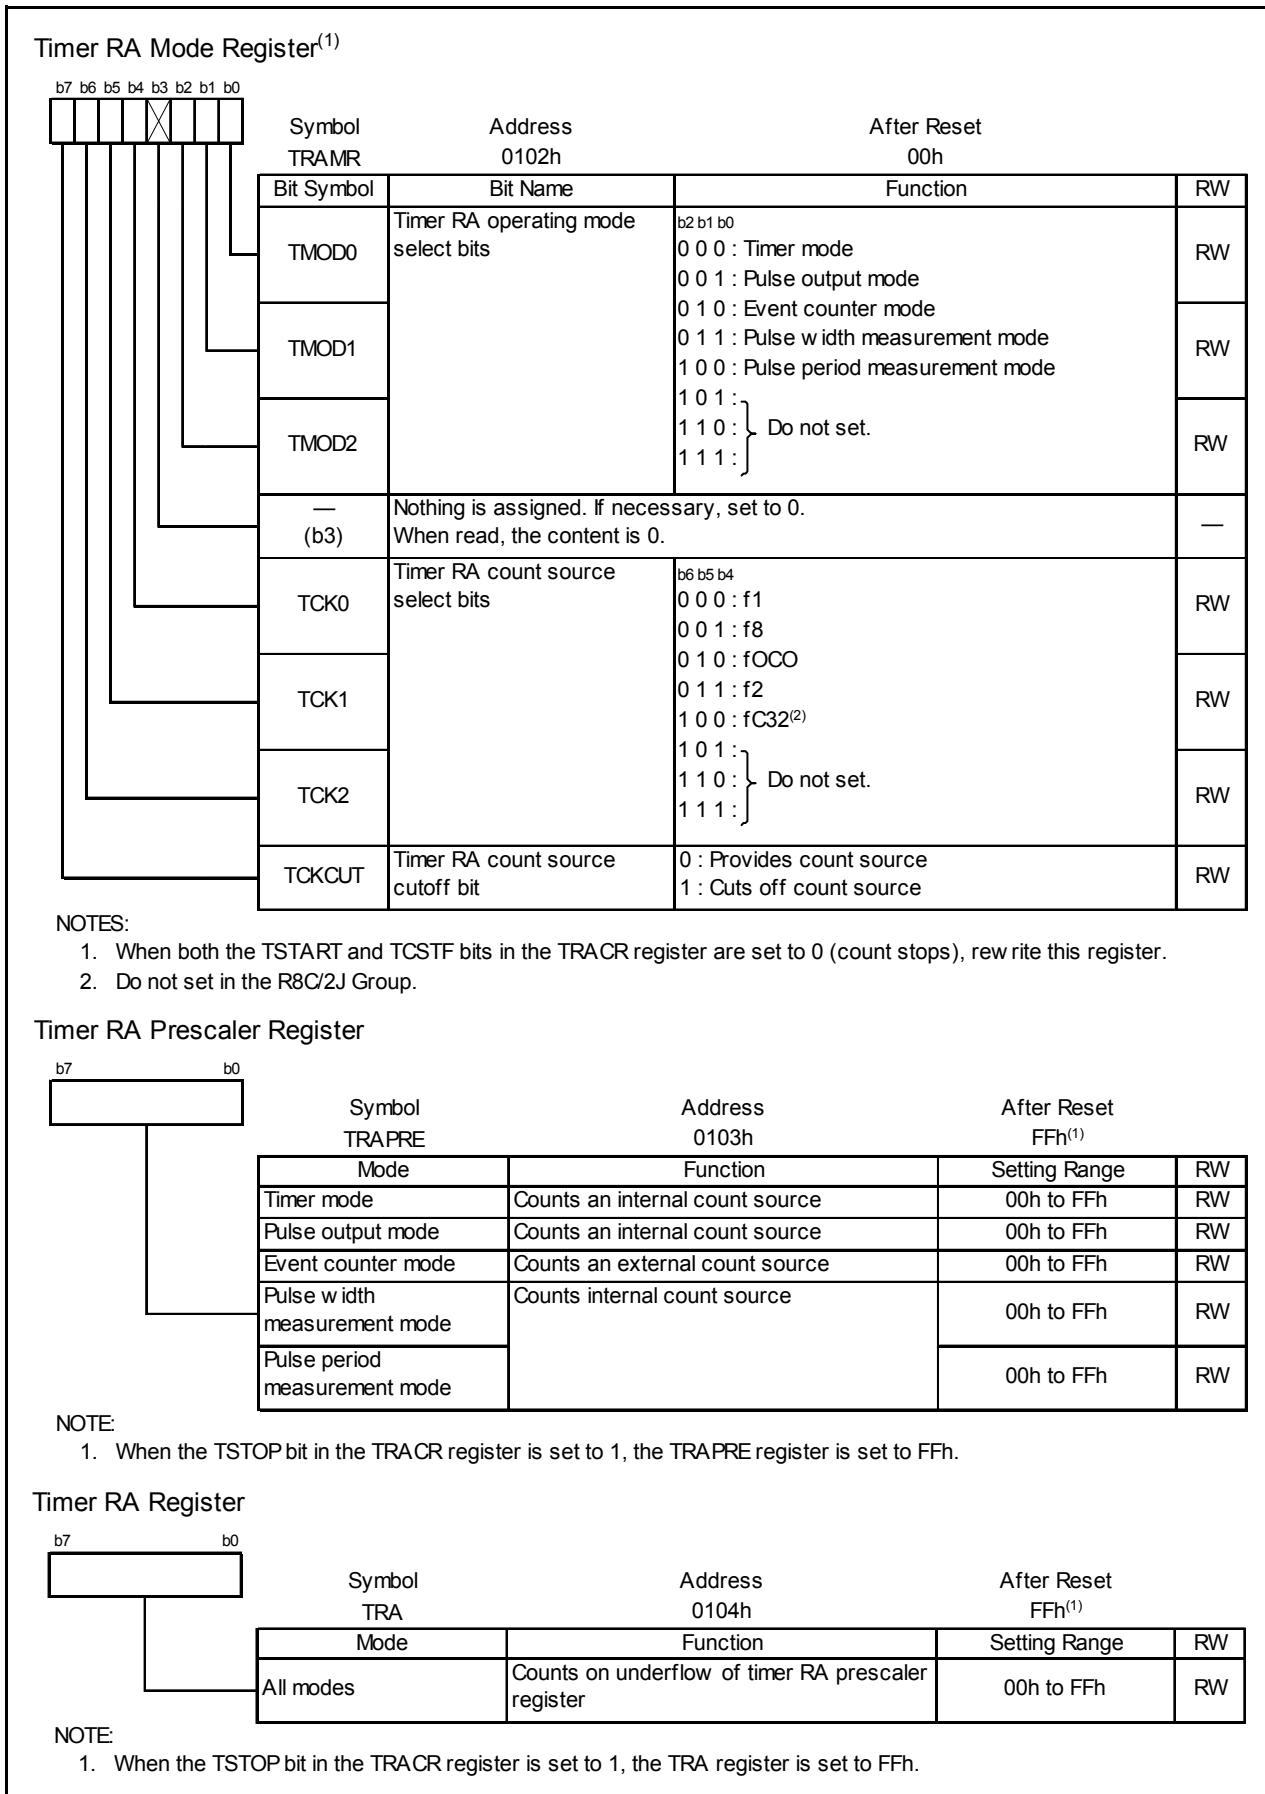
Timer RA Mode Register$^{(1)}$

b7 b6 b5 b4 b3 b2 b1 b0

Symbol TRAMR
Address 0102h
After Reset 00h

| Bit Symbol | Bit Name | Function | RW |
|---|---|---|---|
| TMOD0 | Timer RA operating mode select bits | b2 b1 b0<br>0 0 0 : Timer mode<br>0 0 1 : Pulse output mode<br>0 1 0 : Event counter mode<br>0 1 1 : Pulse w idth measurement mode<br>1 0 0 : Pulse period measurement mode<br>1 0 1 :<br>1 1 0 : Do not set.<br>1 1 1 : | RW |
| TMOD1 | | | RW |
| TMOD2 | | | RW |
| — (b3) | Nothing is assigned. If necessary, set to 0. When read, the content is 0. | | — |
| TCK0 | Timer RA count source select bits | b6 b5 b4<br>0 0 0 : f1<br>0 0 1 : f8<br>0 1 0 : fOCO<br>0 1 1 : f2<br>1 0 0 : fC32$^{(2)}$<br>1 0 1 :<br>1 1 0 : Do not set.<br>1 1 1 : | RW |
| TCK1 | | | RW |
| TCK2 | | | RW |
| TCKCUT | Timer RA count source cutoff bit | 0 : Provides count source<br>1 : Cuts off count source | RW |

NOTES:
1. When both the TSTART and TCSTF bits in the TRACR register are set to 0 (count stops), rew rite this register.
2. Do not set in the R8C/2J Group.

Timer RA Prescaler Register

b7 b0

Symbol TRAPRE
Address 0103h
After Reset FFh$^{(1)}$

| Mode | Function | Setting Range | RW |
|---|---|---|---|
| Timer mode | Counts an internal count source | 00h to FFh | RW |
| Pulse output mode | Counts an internal count source | 00h to FFh | RW |
| Event counter mode | Counts an external count source | 00h to FFh | RW |
| Pulse w idth measurement mode | Counts internal count source | 00h to FFh | RW |
| Pulse period measurement mode | | 00h to FFh | RW |

NOTE:
1. When the TSTOP bit in the TRACR register is set to 1, the TRAPRE register is set to FFh.

Timer RA Register

b7 b0

Symbol TRA
Address 0104h
After Reset FFh$^{(1)}$

| Mode | Function | Setting Range | RW |
|---|---|---|---|
| All modes | Counts on underflow of timer RA prescaler register | 00h to FFh | RW |

NOTE:
1. When the TSTOP bit in the TRACR register is set to 1, the TRA register is set to FFh.